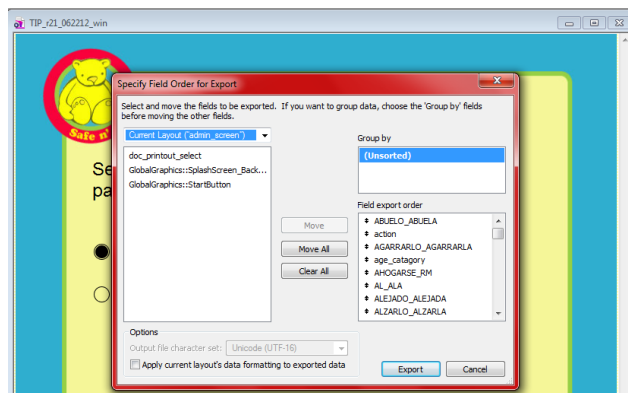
TIP_r21_062212_win

Safe n'

Se
pa

Specify Field Order for Export

Select and move the fields to be exported. If you want to group data, choose the 'Group by' fields before moving the other fields.

Current Layout ("admin_screen")

doc_printout_select
GlobalGraphics::SplashScreen_Back...
GlobalGraphics::StartButton

Move
Move All
Clear All

Group by
(Unsorted)

Field export order
ABUELO_ABUELA
action
AGARRARLO_AGARRARLA
age_catagory
AHOGARSE_RM
AL_ALA
ALEJADO_ALEJADA
ALZARLO_ALZARLA

Options
Output file character set: Unicode (UTF-16)
Apply current layout's data formatting to exported data

Export
Cancel